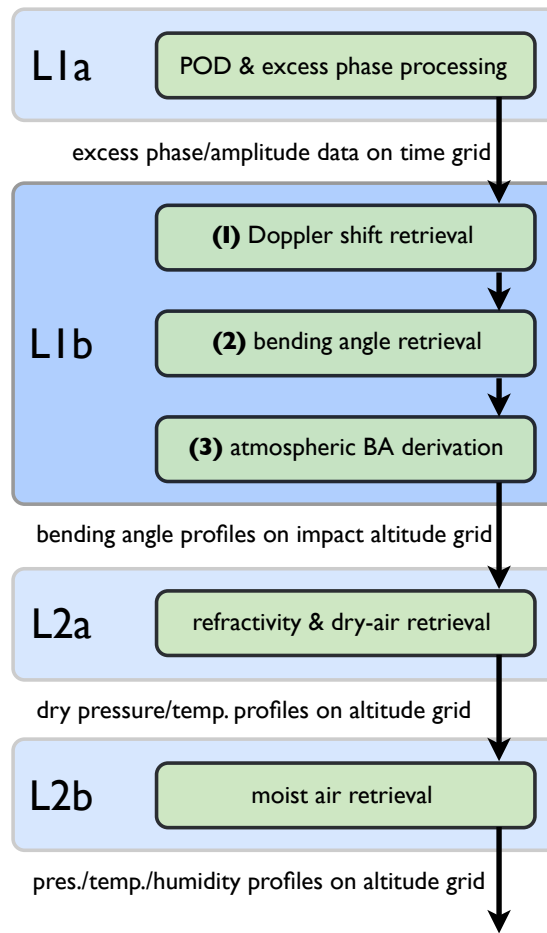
L1a

POD & excess phase processing

excess phase/amplitude data on time grid

L1b

**(1)** Doppler shift retrieval

**(2)** bending angle retrieval

**(3)** atmospheric BA derivation

bending angle profiles on impact altitude grid

L2a

refractivity & dry-air retrieval

dry pressure/temp. profiles on altitude grid

L2b

moist air retrieval

pres./temp./humidity profiles on altitude grid